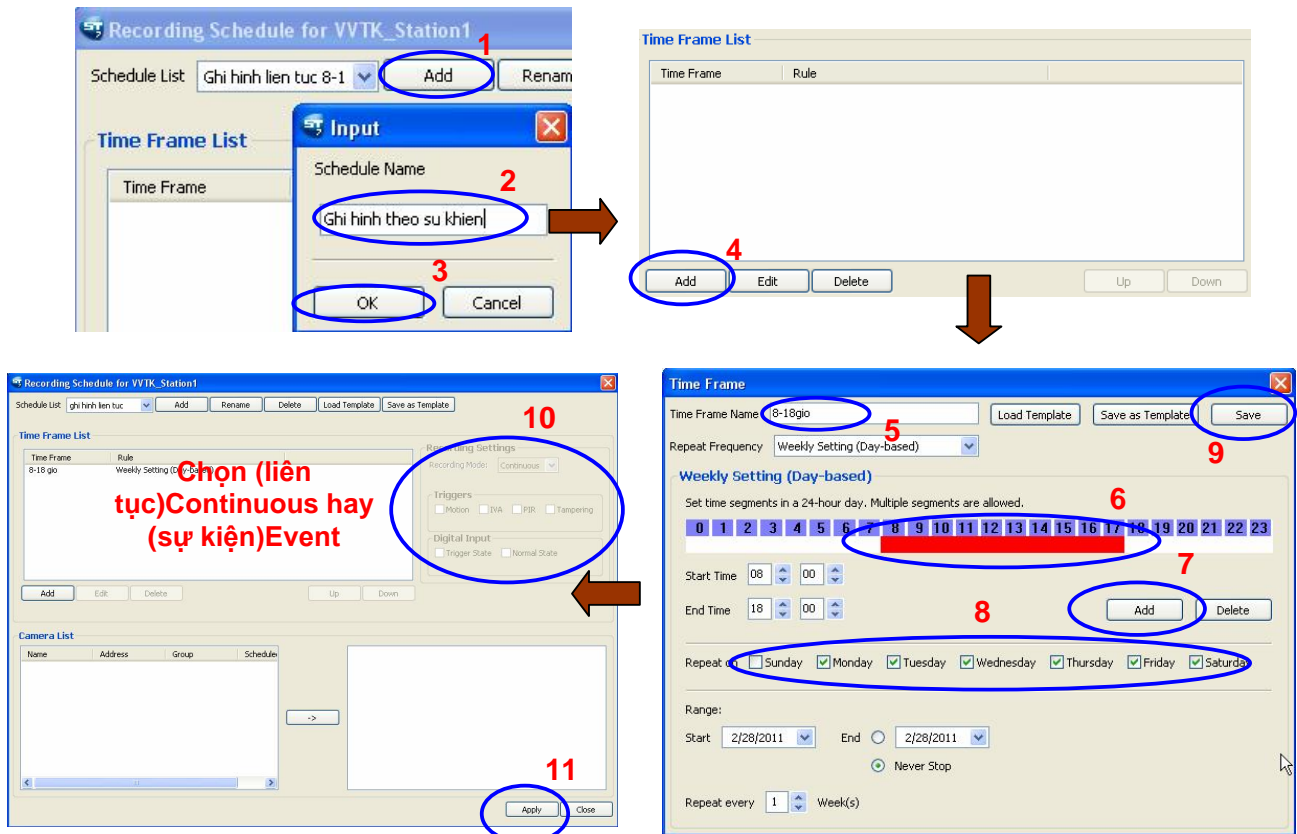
Recording Schedule for VVTK_Station1

1

Schedule List Ghi hinh lien tuc 8-1 Add Renam

Input

Schedule Name

2

Ghi hinh theo su khien

3

OK Cancel

Time Frame List

Time Frame

Time Frame List

| Time Frame | Rule |
|---|---|

4

Add Edit Delete Up Down

Recording Schedule for VVTK_Station1

Schedule List ghi hinh lien tuc Add Rename Delete Load Template Save as Template

10

Time Frame List

| Time Frame | Rule |
|---|---|
| 8-18 gio | Weekly Setting (Day-based) |

Chọn (liên tục)Continuous hay (sự kiện)Event

Recording Settings

Recording Mode: Continuous

Triggers

Motion IVA PIR Tampering

Digital Input

Trigger State Normal State

Add Edit Delete Up Down

Camera List

| Name | Address | Group | Schedule |
|---|---|---|---|

->

11

Apply Close

Time Frame

Time Frame Name 8-18gio Load Template Save as Template Save

5

9

Repeat Frequency Weekly Setting (Day-based)

Weekly Setting (Day-based)

Set time segments in a 24-hour day. Multiple segments are allowed.

6

0 1 2 3 4 5 6 7 8 9 10 11 12 13 14 15 16 17 18 19 20 21 22 23

7

Start Time 08 00

End Time 18 00

8

Add Delete

Repeat on Sunday Monday Tuesday Wednesday Thursday Friday Saturday

Range:

Start 2/28/2011 End 2/28/2011

Never Stop

Repeat every 1 Week(s)